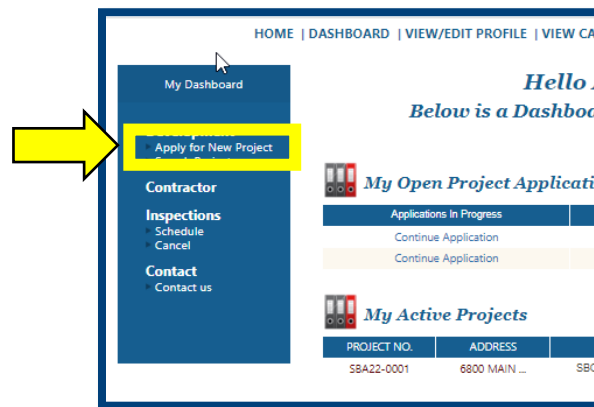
HOME | DASHBOARD | VIEW/EDIT PROFILE | VIEW CA

My Dashboard

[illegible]
Apply for New Project
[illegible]

Contractor

Inspections
Schedule
Cancel

Contact
Contact us

Hello

Below is a Dashbo

My Open Project Applicati

| Applications In Progress | |
|---|---|
| Continue Application | |
| Continue Application | |

My Active Projects

| PROJECT NO. | ADDRESS | |
|---|---|---|
| SBA22-0001 | 6800 MAIN ... | SBC |